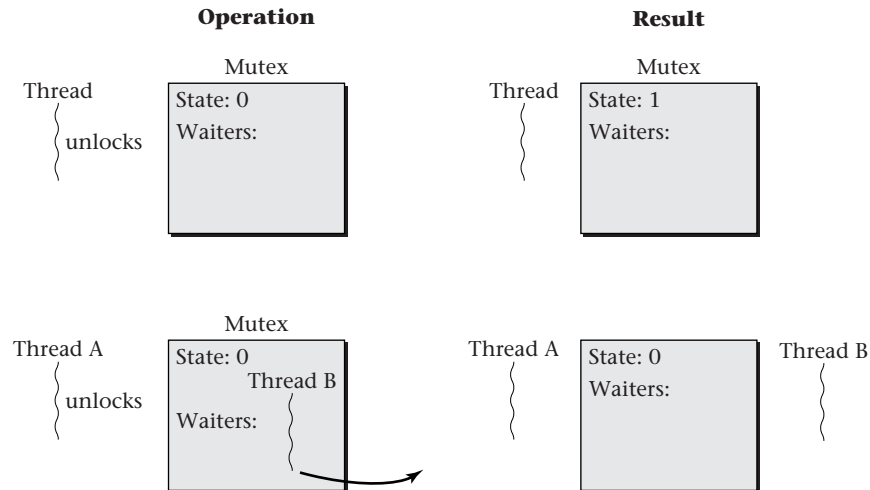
**Operation**

**Result**

Mutex

Thread

unlocks

State: 0

Waiters:

Mutex

Thread

State: 1

Waiters:

Mutex

Thread A

unlocks

State: 0

Thread B

Waiters:

Thread A

State: 0

Waiters:

Thread B